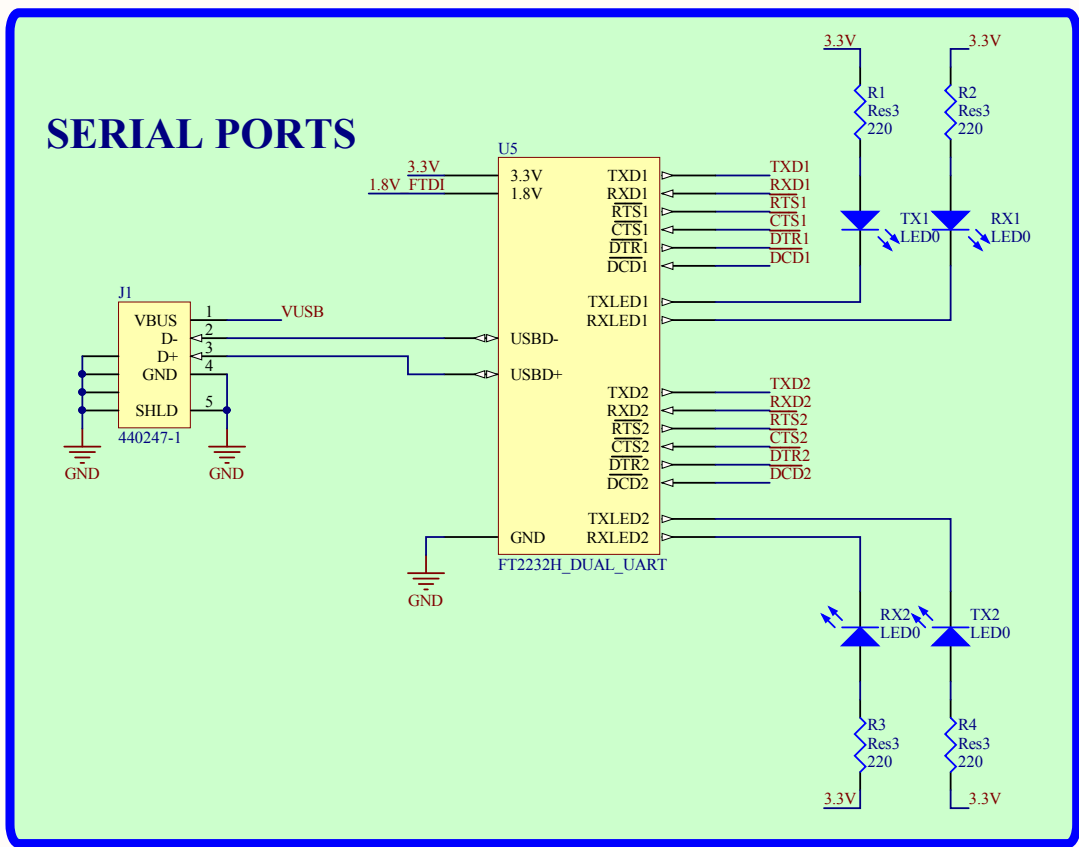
SERIAL PORTS

3.3V
R1
Res3
220

3.3V
R2
Res3
220

U5
3.3V
1.8V FTDI
3.3V
1.8V
TXD1
RXD1
$\overline{RTS}$1
$\overline{CTS}$1
$\overline{DTR}$1
$\overline{DCD}$1
TXD1
RXD1
$\overline{RTS1}$
$\overline{CTS1}$
$\overline{DTR1}$
$\overline{DCD1}$
TX1
LED0
RX1
LED0

J1
VBUS
D-
D+
GND
SHLD
1
2
3
4
5
VUSB
440247-1
GND
GND

USBD-
USBD+
TXLED1
RXLED1

TXD2
RXD2
$\overline{RTS}$2
$\overline{CTS}$2
$\overline{DTR}$2
$\overline{DCD}$2
TXD2
RXD2
$\overline{RTS2}$
$\overline{CTS2}$
$\overline{DTR2}$
$\overline{DCD2}$
TXLED2
RXLED2
GND
FT2232H_DUAL_UART
GND

RX2
LED0
TX2
LED0

R3
Res3
220
3.3V

R4
Res3
220
3.3V